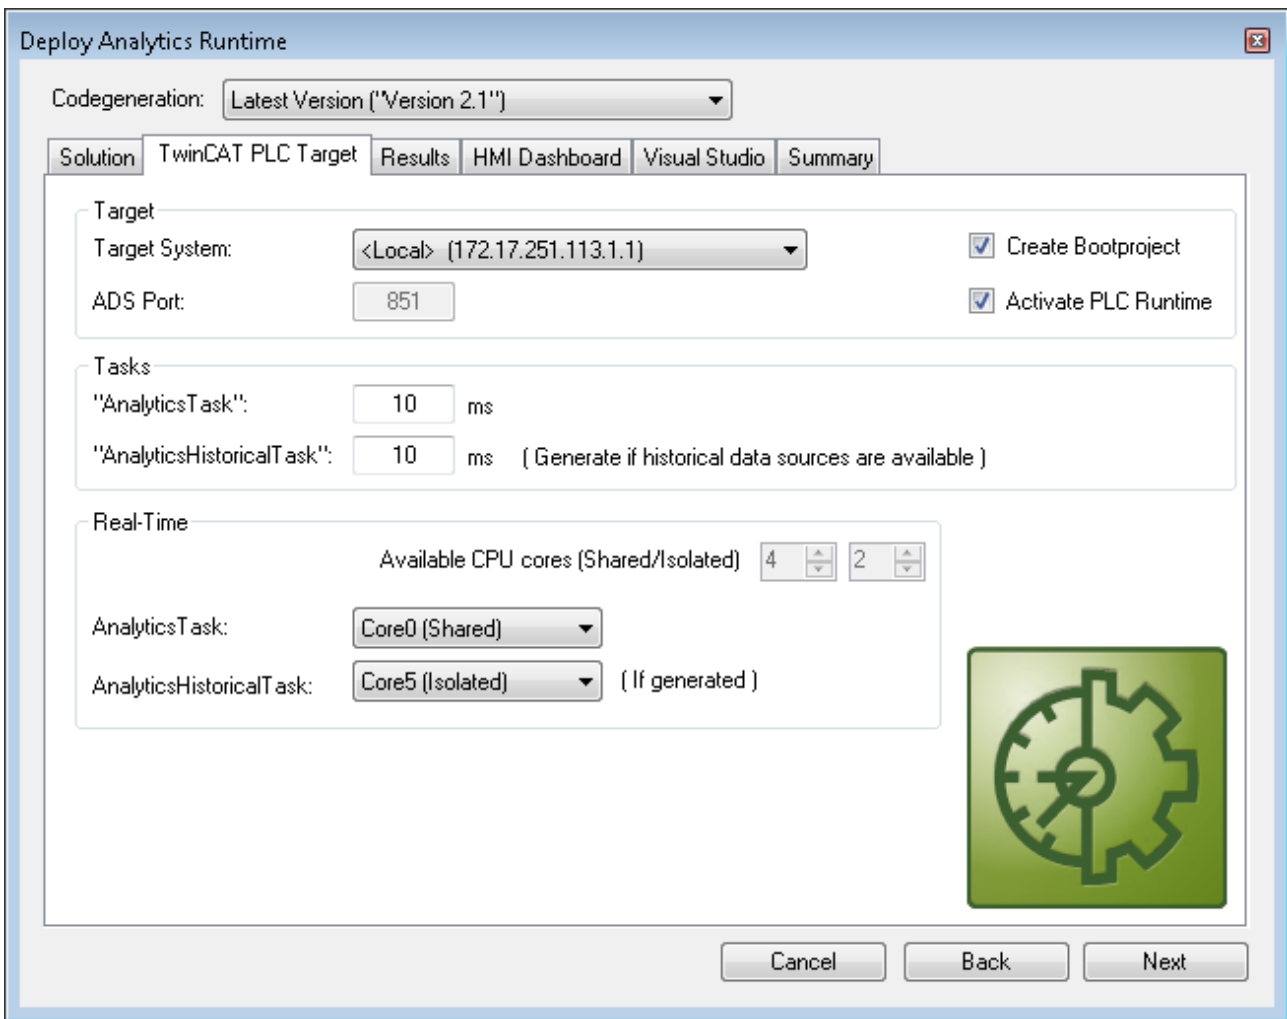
Deploy Analytics Runtime

Codegeneration: Latest Version ("Version 2.1")

Solution | TwinCAT PLC Target | Results | HMI Dashboard | Visual Studio | Summary

Target
Target System: <Local> (172.17.251.113.1.1)
ADS Port: 851
Create Bootproject
Activate PLC Runtime

Tasks
"AnalyticsTask": 10 ms
"AnalyticsHistoricalTask": 10 ms ( Generate if historical data sources are available )

Real-Time
Available CPU cores (Shared/Isolated) 4 2
AnalyticsTask: Core0 (Shared)
AnalyticsHistoricalTask: Core5 (Isolated) ( If generated )

Cancel Back Next